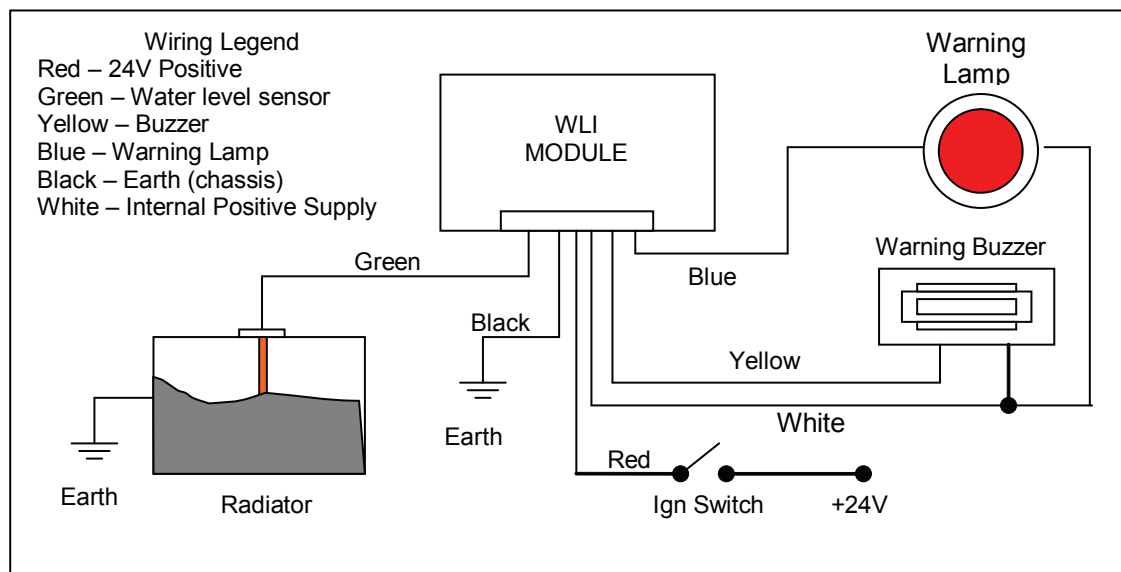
Wiring Legend
Red – 24V Positive
Green – Water level sensor
Yellow – Buzzer
Blue – Warning Lamp
Black – Earth (chassis)
White – Internal Positive Supply

WLI MODULE

Warning Lamp

Warning Buzzer

Green

Blue

Black

Yellow

White

Earth

Red

Earth

Radiator

Ign Switch

+24V